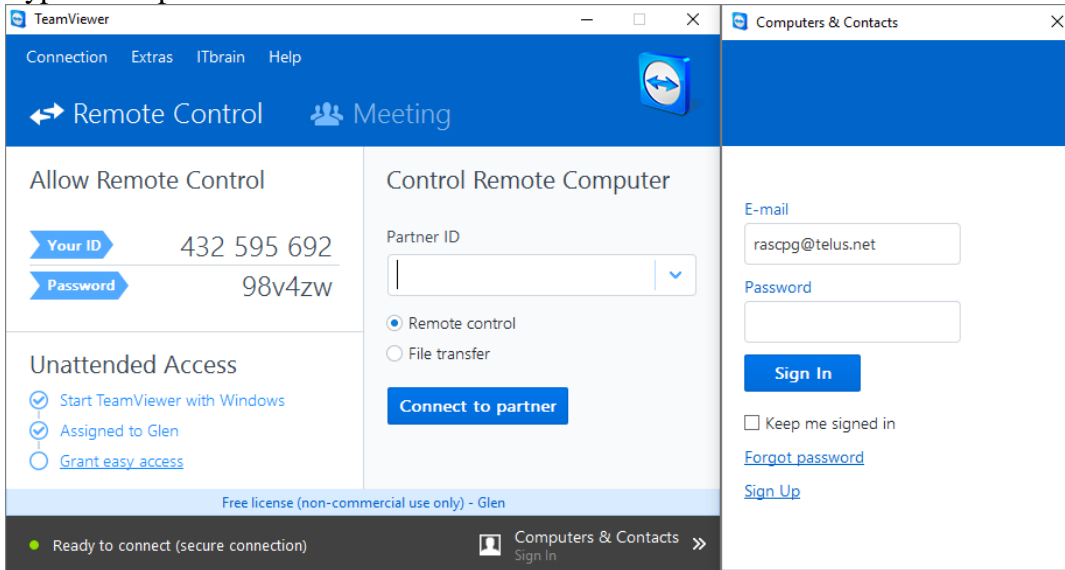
TeamViewer

Connection Extras ITbrain Help

Remote Control Meeting

Allow Remote Control

Your ID 432 595 692

Password 98v4zw

Unattended Access

Start TeamViewer with Windows

Assigned to Glen

Grant easy access

Control Remote Computer

Partner ID

Remote control

File transfer

Connect to partner

Free license (non-commercial use only) - Glen

Ready to connect (secure connection)

Computers & Contacts
Sign In

Computers & Contacts

E-mail

rascpg@telus.net

Password

Sign In

Keep me signed in

Forgot password

Sign Up